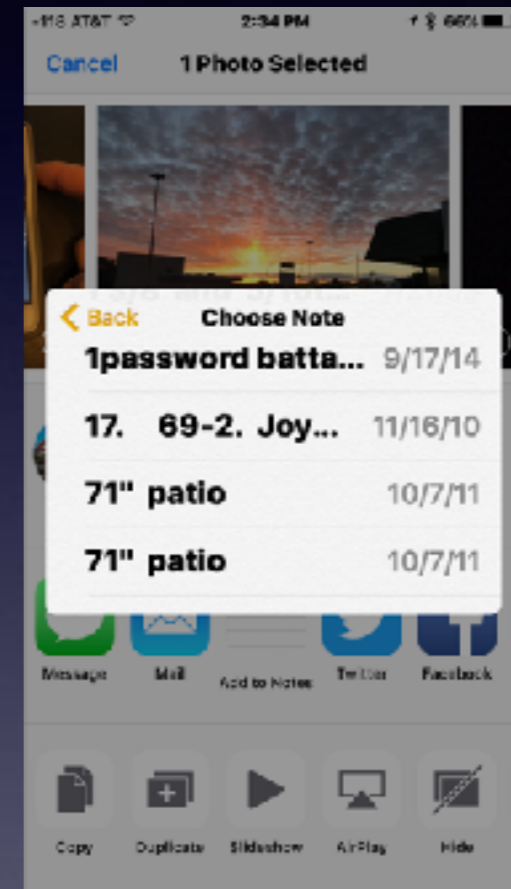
•ııl8 AT&T ᯤ 2:34 PM 66%

Cancel 1 Photo Selected

< Back Choose Note

1password batta... 9/17/14

17. 69-2. Joy... 11/16/10

71" patio 10/7/11

71" patio 10/7/11

Message Mail Add to Notes Twitter Facebook

Copy Duplicate Slideshow AirPlay Hide